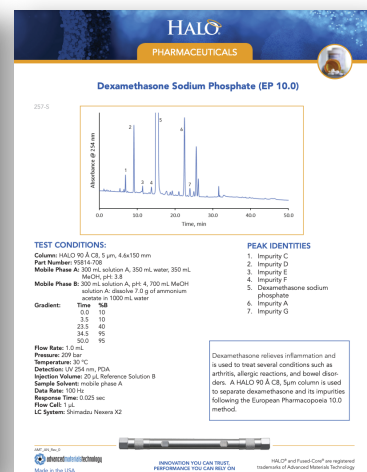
HALO®

PHARMACEUTICALS

Dexamethasone Sodium Phosphate (EP 10.0)

257-S

Absorbance @ 254 nm

1 2 3 4 5 A 6 7

0.0 10.0 20.0 30.0 40.0 50.0

Time, min

TEST CONDITIONS:

Column: HALO 90 Å C8, 5 µm, 4.6x150 mm
Part Number: 95814-708
Mobile Phase A: 300 mL solution A, 350 mL water, 350 mL MeOH, pH: 3.8
Mobile Phase B: 300 mL solution A, pH: 4, 700 mL MeOH solution A: dissolve 7.0 g of ammonium acetate in 1000 mL water

| Gradient: | Time | %B |
|---|---|---|
| | 0.0 | 10 |
| | 3.5 | 10 |
| | 23.5 | 40 |
| | 34.5 | 95 |
| | 50.0 | 95 |

Flow Rate: 1.0 mL
Pressure: 209 bar
Temperature: 30 °C
Detection: UV 254 nm, PDA
Injection Volume: 20 µL Reference Solution B
Sample Solvent: mobile phase A
Data Rate: 100 Hz
Response Time: 0.025 sec
Flow Cell: 1 µL
LC System: Shimadzu Nexera X2

PEAK IDENTITIES

1. Impurity C
2. Impurity D
3. Impurity E
4. Impurity F
5. Dexamethasone sodium phosphate
6. Impurity A
7. Impurity G

Dexamethasone relieves inflammation and is used to treat several conditions such as arthritis, allergic reactions, and bowel disorders. A HALO 90 Å C8, 5µm column is used to separate dexamethasone and its impurities following the European Pharmacopoeia 10.0 method.

AMT_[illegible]

advancedmaterialstechnology
Made in the USA

INNOVATION YOU CAN TRUST. PERFORMANCE YOU CAN RELY ON

HALO® and Fused-Core® are registered trademarks of Advanced Materials Technology